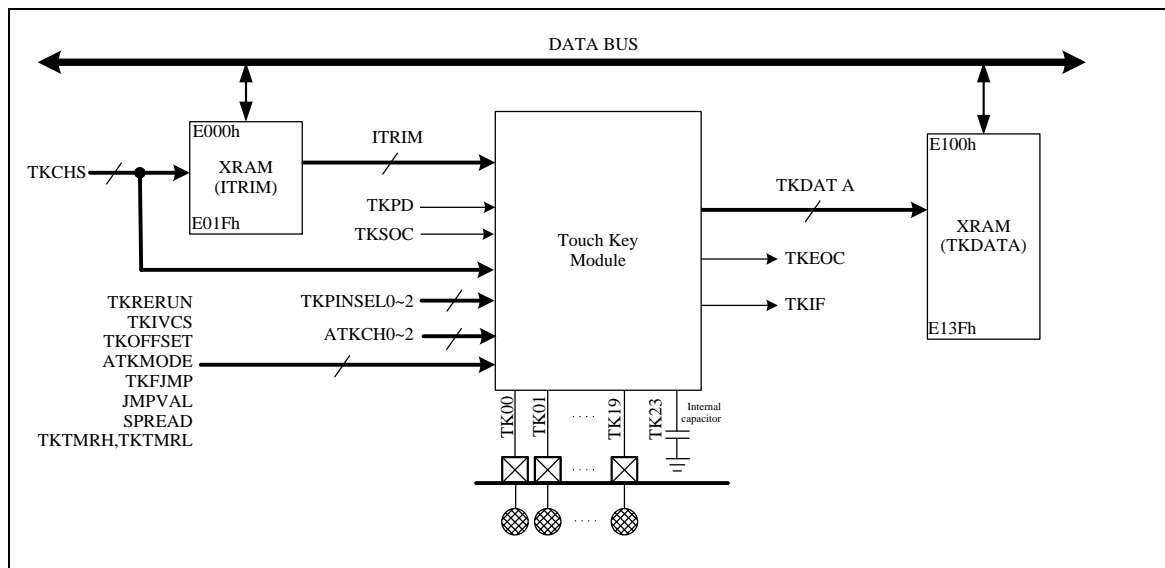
DATA BUS

E000h
XRAM
(ITRIM)
E01Fh

TKCHS

ITRIM

TKPD
TKSOC

Touch Key
Module

TKDAT A

E100h
XRAM
(TKDATA)
E13Fh

TKEOC
TKIF

TKRERUN
TKIVCS
TKOFFSET
ATKMODE
TKFJMP
JMPVAL
SPREAD
TKTMRH,TKTMRL

TKPINSEL0~2
ATKCH0~2

TK00
TK01
....
TK19
TK23
Internal capacitor

....
....